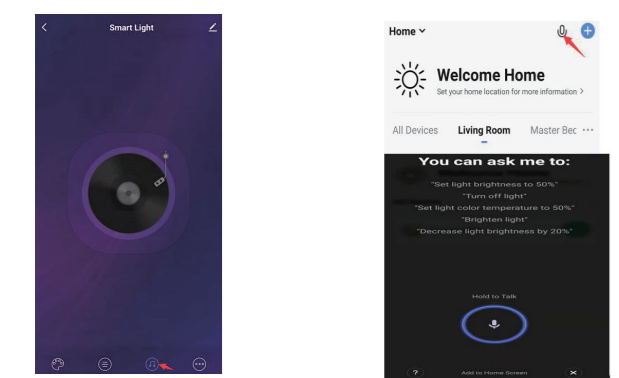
Smart Light

Home

Welcome Home

Set your home location for more information >

All Devices Living Room Master Bec

You can ask me to:

"Set light brightness to 50%"

"Turn off light"

"Set light color temperature to 50%"

"Brighten light"

"Decrease light brightness by 20%"

Hold to Talk

?

Add to Home Screen